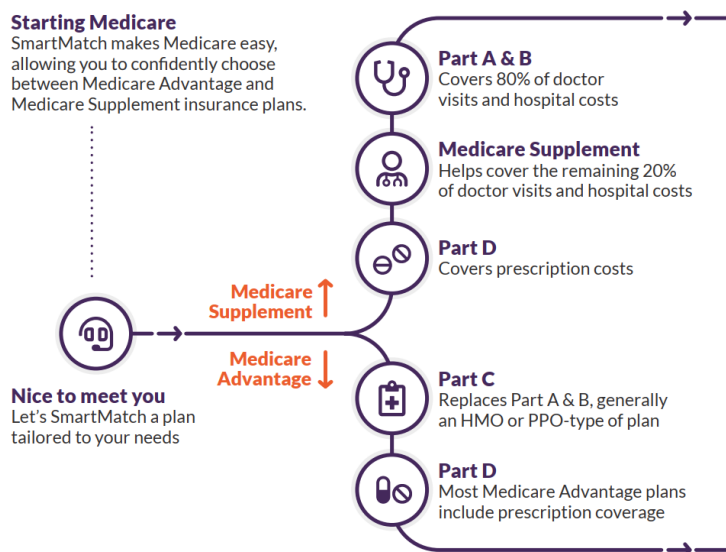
Starting Medicare
SmartMatch makes Medicare easy, allowing you to confidently choose between Medicare Advantage and Medicare Supplement insurance plans.

Nice to meet you
Let's SmartMatch a plan tailored to your needs

Medicare Supplement

Medicare Advantage

Part A & B
Covers 80% of doctor visits and hospital costs

Medicare Supplement
Helps cover the remaining 20% of doctor visits and hospital costs

Part D
Covers prescription costs

Part C
Replaces Part A & B, generally an HMO or PPO-type of plan

Part D
Most Medicare Advantage plans include prescription coverage